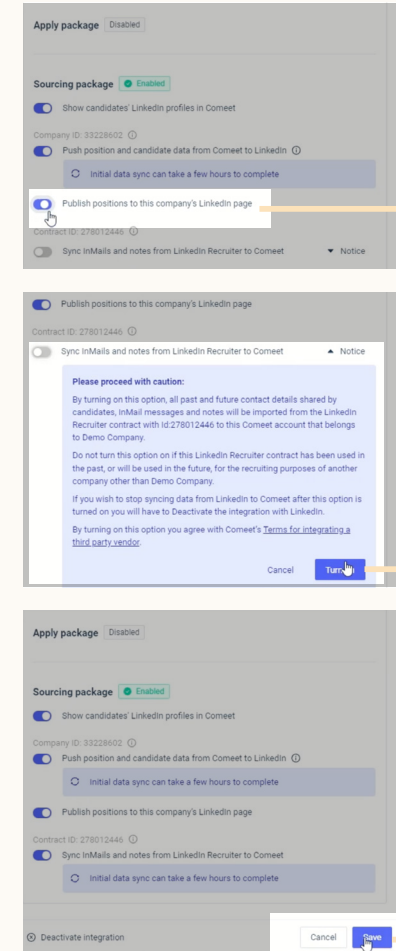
Apply package Disabled

Sourcing package Enabled

Show candidates' LinkedIn profiles in Comeet

Company ID: 33228602

Push position and candidate data from Comeet to LinkedIn

Initial data sync can take a few hours to complete

Publish positions to this company's LinkedIn page

Contract ID: 278012446

Sync InMails and notes from LinkedIn Recruiter to Comeet

Notice

Publish positions to this company's LinkedIn page

Contract ID: 278012446

Sync InMails and notes from LinkedIn Recruiter to Comeet

Notice

Please proceed with caution:

By turning on this option, all past and future contact details shared by candidates, InMail messages and notes will be imported from the LinkedIn Recruiter contract with Id:278012446 to this Comeet account that belongs to Demo Company.

Do not turn this option on if this LinkedIn Recruiter contract has been used in the past, or will be used in the future, for the recruiting purposes of another company other than Demo Company.

If you wish to stop syncing data from LinkedIn to Comeet after this option is turned on you will have to Deactivate the integration with LinkedIn.

By turning on this option you agree with Comeet's Terms for integrating a third party vendor.

Cancel Turn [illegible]

Apply package Disabled

Sourcing package Enabled

Show candidates' LinkedIn profiles in Comeet

Company ID: 33228602

Push position and candidate data from Comeet to LinkedIn

Initial data sync can take a few hours to complete

Publish positions to this company's LinkedIn page

Contract ID: 278012446

Sync InMails and notes from LinkedIn Recruiter to Comeet

Initial data sync can take a few hours to complete

Deactivate integration

Cancel Save